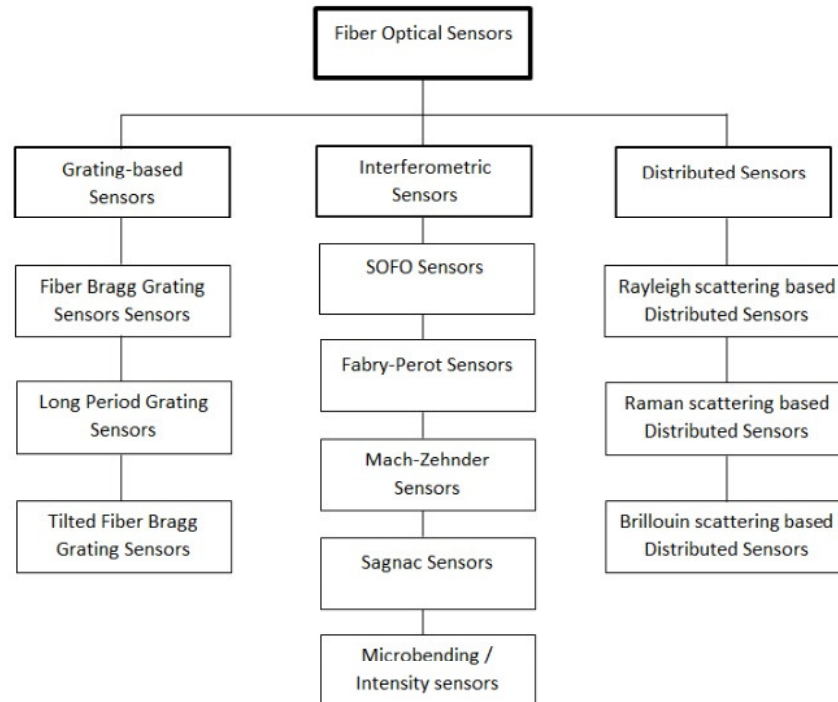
Fiber Optical Sensors

Grating-based Sensors

Fiber Bragg Grating Sensors Sensors

Long Period Grating Sensors

Tilted Fiber Bragg Grating Sensors

Interferometric Sensors

SOFO Sensors

Fabry-Perot Sensors

Mach-Zehnder Sensors

Sagnac Sensors

Microbending / Intensity sensors

Distributed Sensors

Rayleigh scattering based Distributed Sensors

Raman scattering based Distributed Sensors

Brillouin scattering based Distributed Sensors